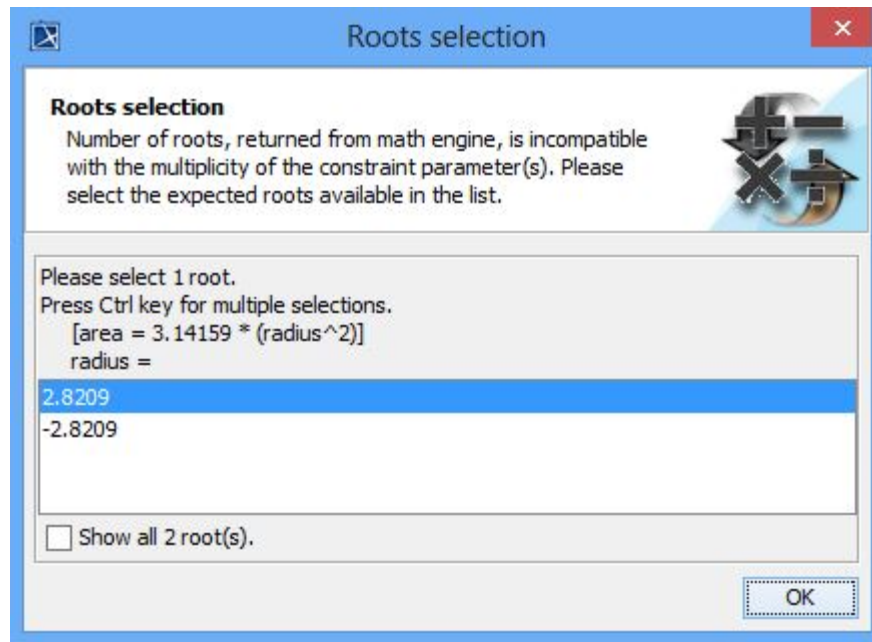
Roots selection

Roots selection
Number of roots, returned from math engine, is incompatible with the multiplicity of the constraint parameter(s). Please select the expected roots available in the list.

Please select 1 root.
Press Ctrl key for multiple selections.
[area = 3.14159 * (radius^2)]
radius =

2.8209
-2.8209

Show all 2 root(s).

OK